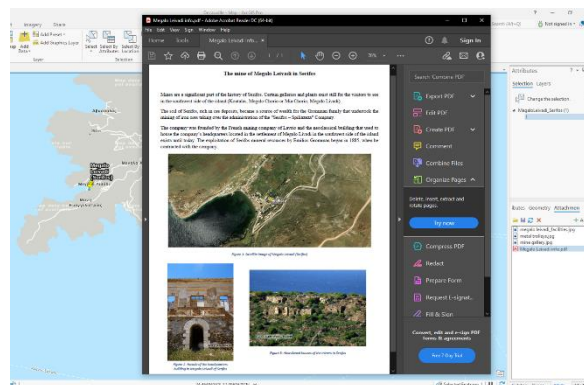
Megalo Livadi.pdf - Adobe Acrobat Reader DC (64-bit)

File Edit View Sign Window Help

Home Tools Megalo Livadi info... ×

Sign In

1 / 1

The mine of Megalo Livadi in Serifos

Mines are a significant part of the history of Serifos. Various galleries and plants exist still for the visitors to see in the southwest side of the island (Koutala, Megalo Chorio ot Mai Chorio, Megalo Livadi).

The soil of Serifos, rich in ore deposits, became a source of wealth for the Grammatic family that undertook the stannage of ore now taking over the administration of the "Serifos – Spiliazeza" Company.

The company was founded by the French mining company of Lavrio and the neoclassical building that used to house the company's headquarters located in the settlement of Megalo Livadi in the southwest side of the island exists until today. The exploitation of Serifos mineral resources by Serifos Germanos began in 1885 when he connected with the company.

Figure 1: Satellite image of Megalo Livadi facilities

Figure 2: Facade of the headquarters building

Figure 3: Abandoned houses of ore miners in Serifos

Search 'Compress PDF'

Export PDF

Edit PDF

Create PDF

Comment

Combine Files

Organize Pages

Delete, insert, extract and rotate pages.

Try now

Compress PDF

Redact

Prepare Form

Request E-signat...

Fill & Sign

Convert, edit and e-sign PDF forms & agreements

Free 7-Day Trial

Imagery

Add Raster

Add Graphics Layer

Layer

Select

Select By Attributes

Select By Location

Selection

Megalo Livadi (Serifos)

Attributes

Selection Layers

Change Recalculation

Megalovadi_Serifos (1)

Basic Geometry Attachments

megalo livadi_facilities.jpg

neoclassical.jpg

mine gallery.jpg

Megalo Livadi info.pdf

Not signed in